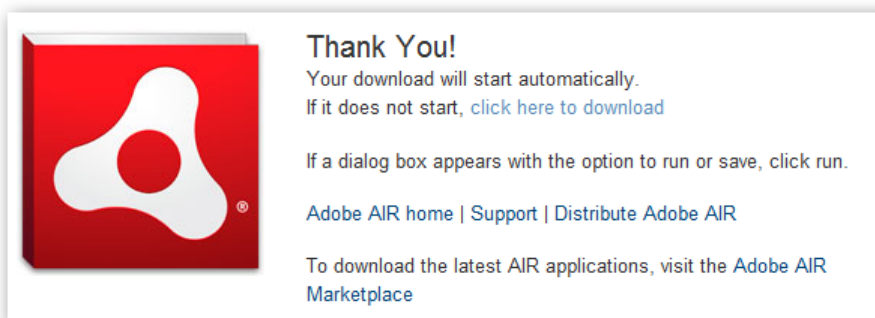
®

Thank You!
Your download will start automatically.
If it does not start, click here to download

If a dialog box appears with the option to run or save, click run.

Adobe AIR home | Support | Distribute Adobe AIR

To download the latest AIR applications, visit the Adobe AIR Marketplace